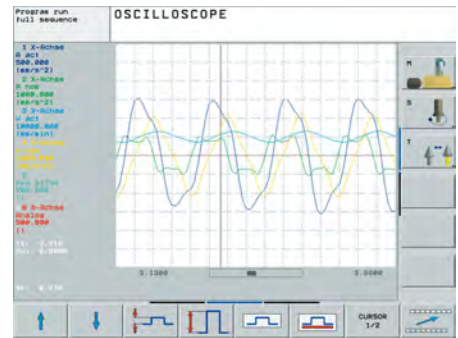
Program run
full sequence

OSCILLOSCOPE

1 X-Achse
A act
500.000
(mm/s^2)
2 X-Achse
A nom
1000.000
(mm/s^2)
3 X-Achse
V act
10000.000
(mm/min)
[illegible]
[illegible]
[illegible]
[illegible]
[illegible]
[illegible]
6 X-Achse
Analog
500.000
(1)

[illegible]
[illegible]

0.1000

0.0000

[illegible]

M

S

T

CURSOR
1/2